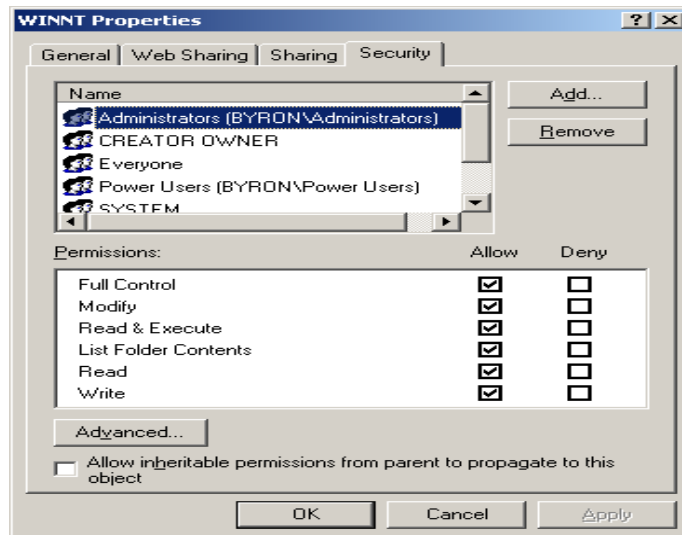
WINNT Properties

? X

General | Web Sharing | Sharing | Security

Name

Administrators (BYRON\Administrators)
CREATOR OWNER
Everyone
Power Users (BYRON\Power Users)
SYSTEM

Add...

Remove

| Permissions: | Allow | Deny |
|---|---|---|
| Full Control | ☑ | ☐ |
| Modify | ☑ | ☐ |
| Read & Execute | ☑ | ☐ |
| List Folder Contents | ☑ | ☐ |
| Read | ☑ | ☐ |
| Write | ☑ | ☐ |

Advanced...

Allow inheritable permissions from parent to propagate to this object

OK

Cancel

Apply